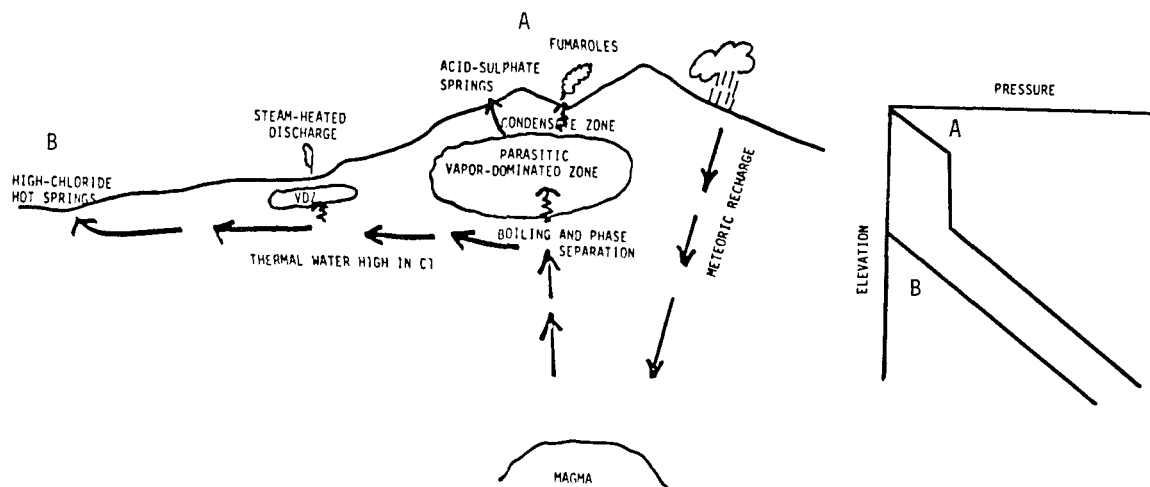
A

FUMAROLES

ACID-SULPHATE SPRINGS

STEAM-HEATED DISCHARGE

B

CONDENSATE ZONE

PARASITIC VAPOR-DOMINATED ZONE

HIGH-CHLORIDE HOT SPRINGS

VDZ

BOILING AND PHASE SEPARATION

THERMAL WATER HIGH IN Cl

METEORIC RECHARGE

MAGMA

PRESSURE

A

ELEVATION

B